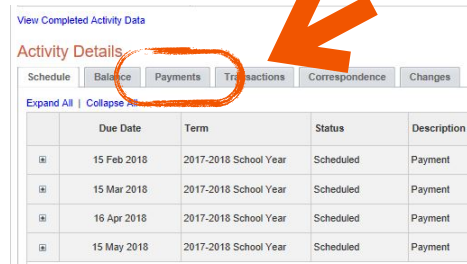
View Completed Activity Data

Activity Details

Schedule | Balance | Payments | Transactions | Correspondence | Changes

Expand All | Collapse All

| | Due Date | Term | Status | Description |
|---|---|---|---|---|
| ⊞ | 15 Feb 2018 | 2017-2018 School Year | Scheduled | Payment |
| ⊞ | 15 Mar 2018 | 2017-2018 School Year | Scheduled | Payment |
| ⊞ | 16 Apr 2018 | 2017-2018 School Year | Scheduled | Payment |
| ⊞ | 15 May 2018 | 2017-2018 School Year | Scheduled | Payment |